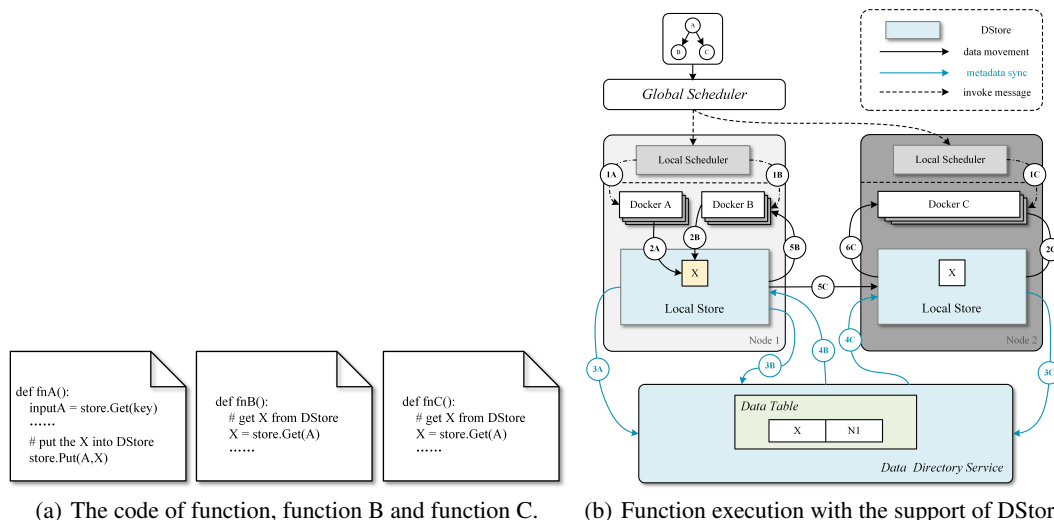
def fnA():
inputA = store.Get(key)
......
# put the X into DStore
store.Put(A,X)

def fnB():
# get X from DStore
X = store.Get(A)
......

def fnC():
# get X from DStore
X = store.Get(A)
......

(a) The code of function, function B and function C.

A
B
C

Global Scheduler

DStore
data movement
metadata sync
invoke message

Local Scheduler
1A
1B
Docker A
Docker B
2A
2B
5B
X
Local Store
Node 1

Local Scheduler
1C
Docker C
6C
2C
X
Local Store
Node 2

5C
3A
3B
4B
4C
3C

Data Table
| X | N1 |
|---|---|

Data Directory Service

(b) Function execution with the support of DStor